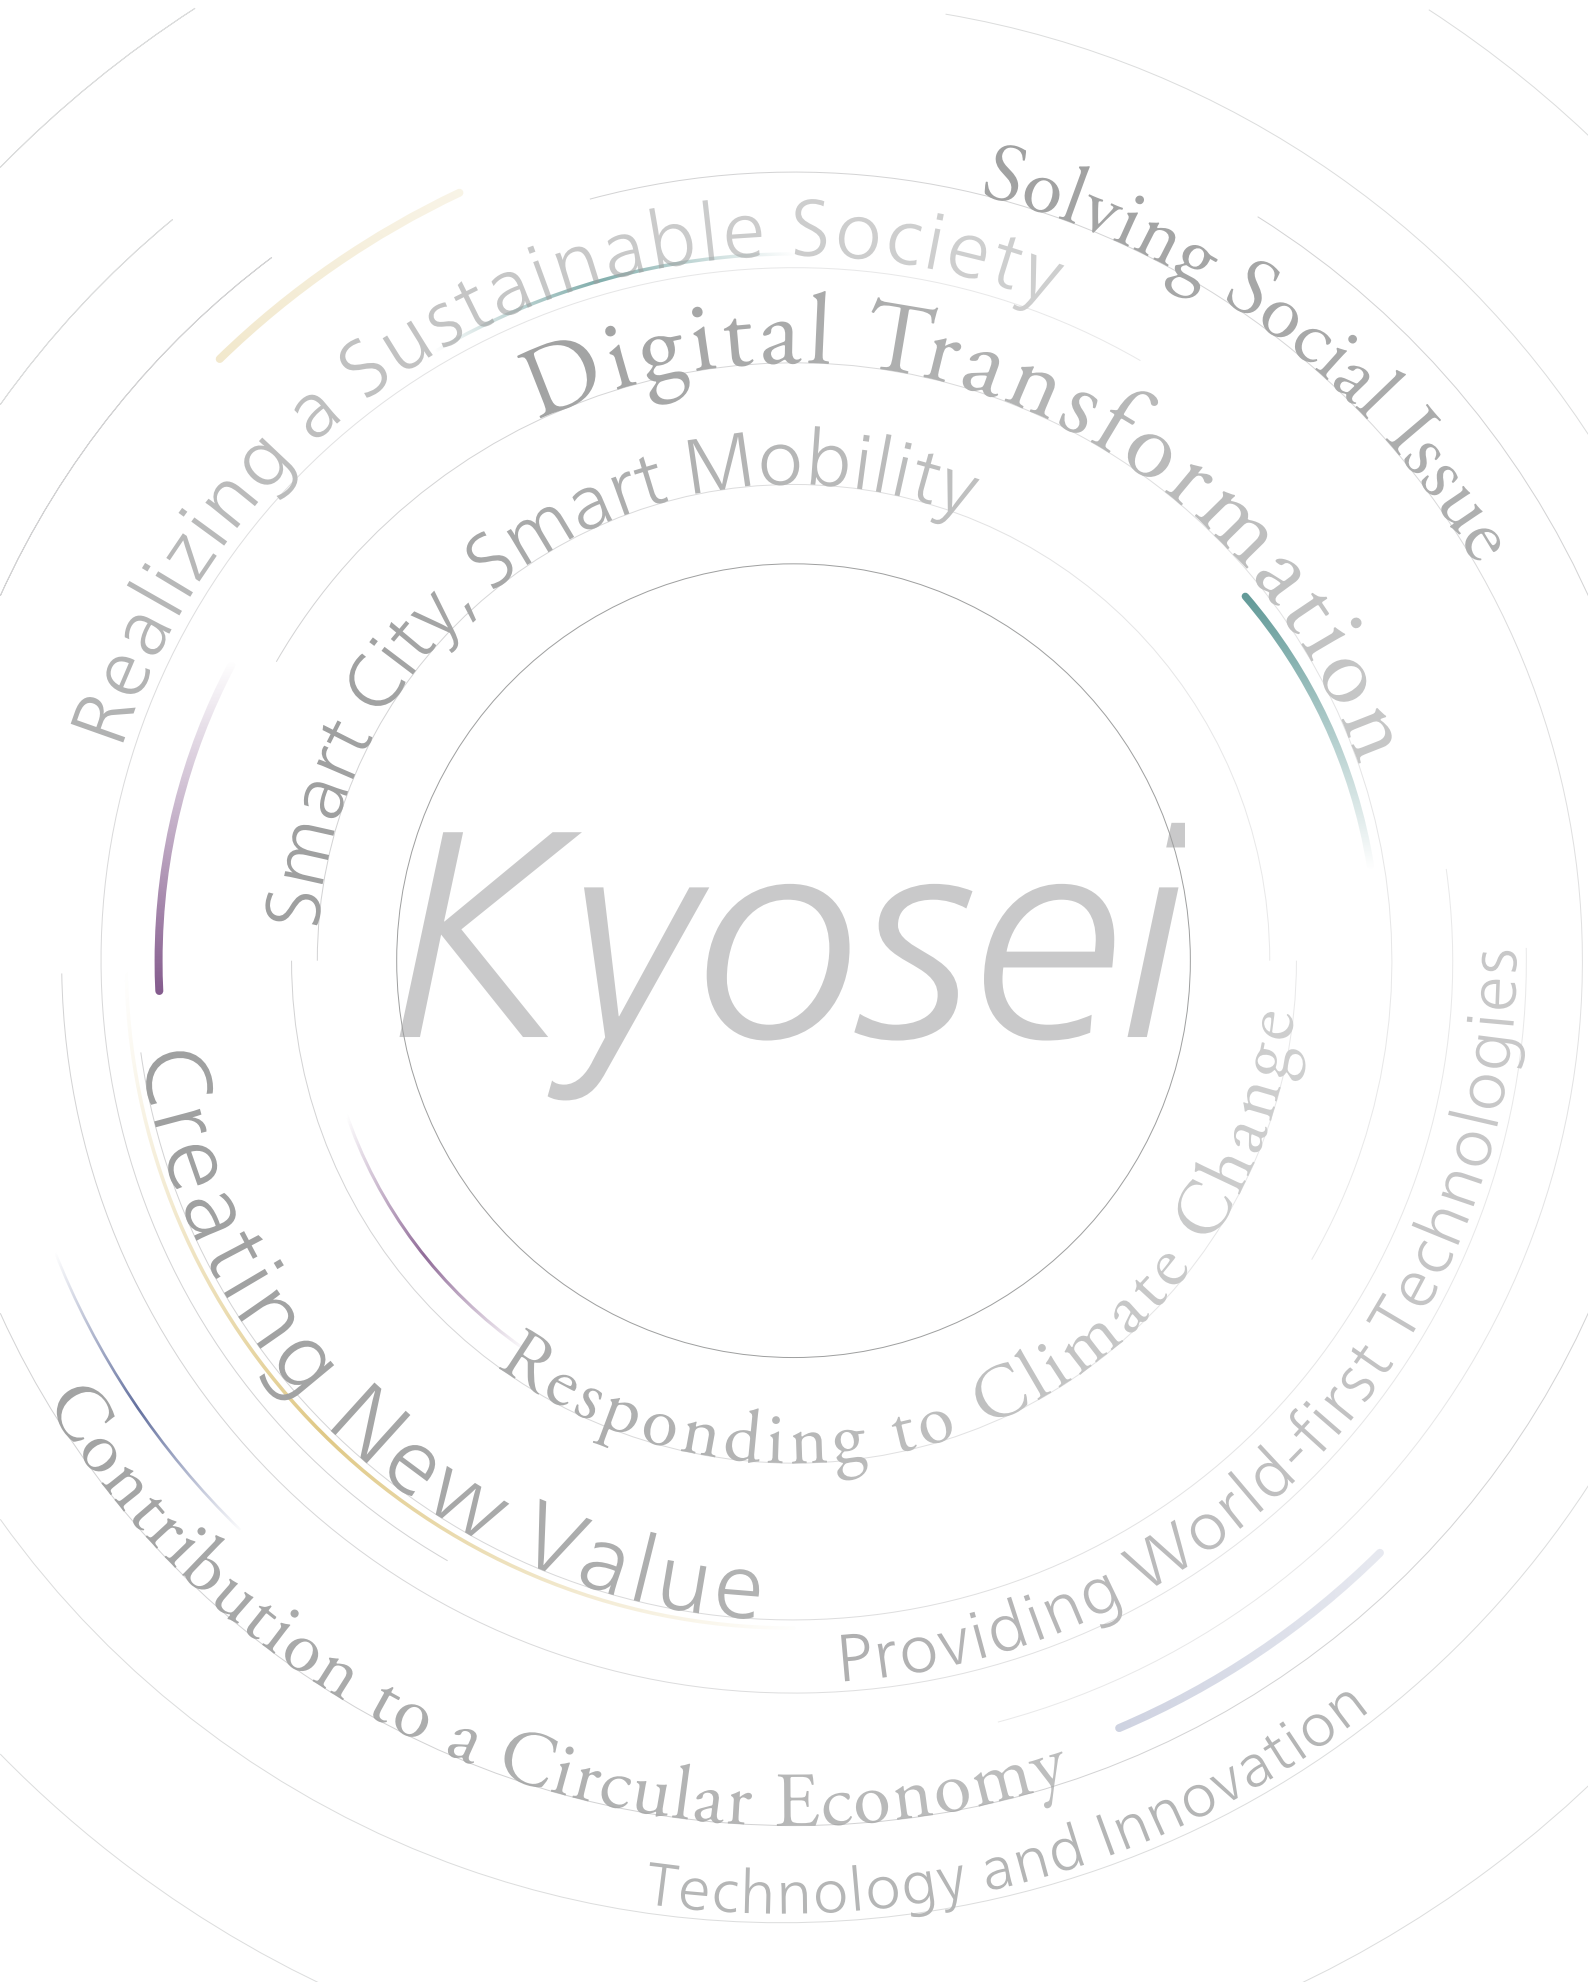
Solving Social Issue

Realizing a Sustainable Society

Digital Transformation

Smart City, Smart Mobility

Kyosei

Responding to Climate Change

Providing World-first Technologies

Creating New Value

Contribution to a Circular Economy

Technology and Innovation